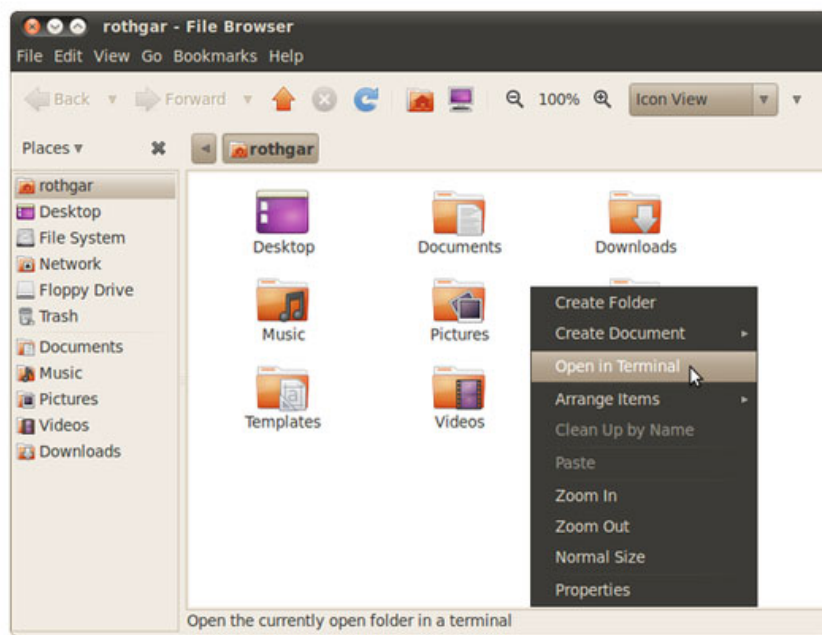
rothgar - File Browser

File Edit View Go Bookmarks Help

Back Forward 100% Icon View

Places ▾

rothgar

rothgar
Desktop
File System
Network
Floppy Drive
Trash
Documents
Music
Pictures
Videos
Downloads

Desktop
Documents
Downloads
Music
Pictures
Templates
Videos

Create Folder
Create Document
Open in Terminal
Arrange Items
Clean Up by Name
Paste
Zoom In
Zoom Out
Normal Size
Properties

Open the currently open folder in a terminal